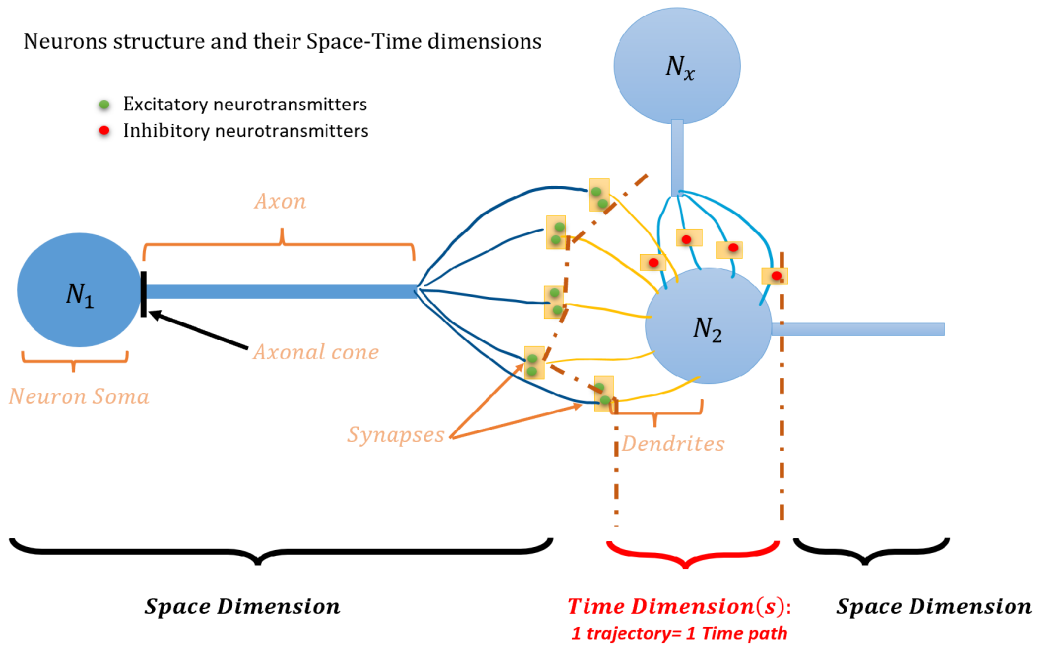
Neurons structure and their Space-Time dimensions

Excitatory neurotransmitters
Inhibitory neurotransmitters

$N_x$

Axon

$N_1$

$N_2$

Axonal cone

Neuron Soma

Synapses

Dendrites

Space Dimension

Time Dimension(s):
1 trajectory= 1 Time path

Space Dimension